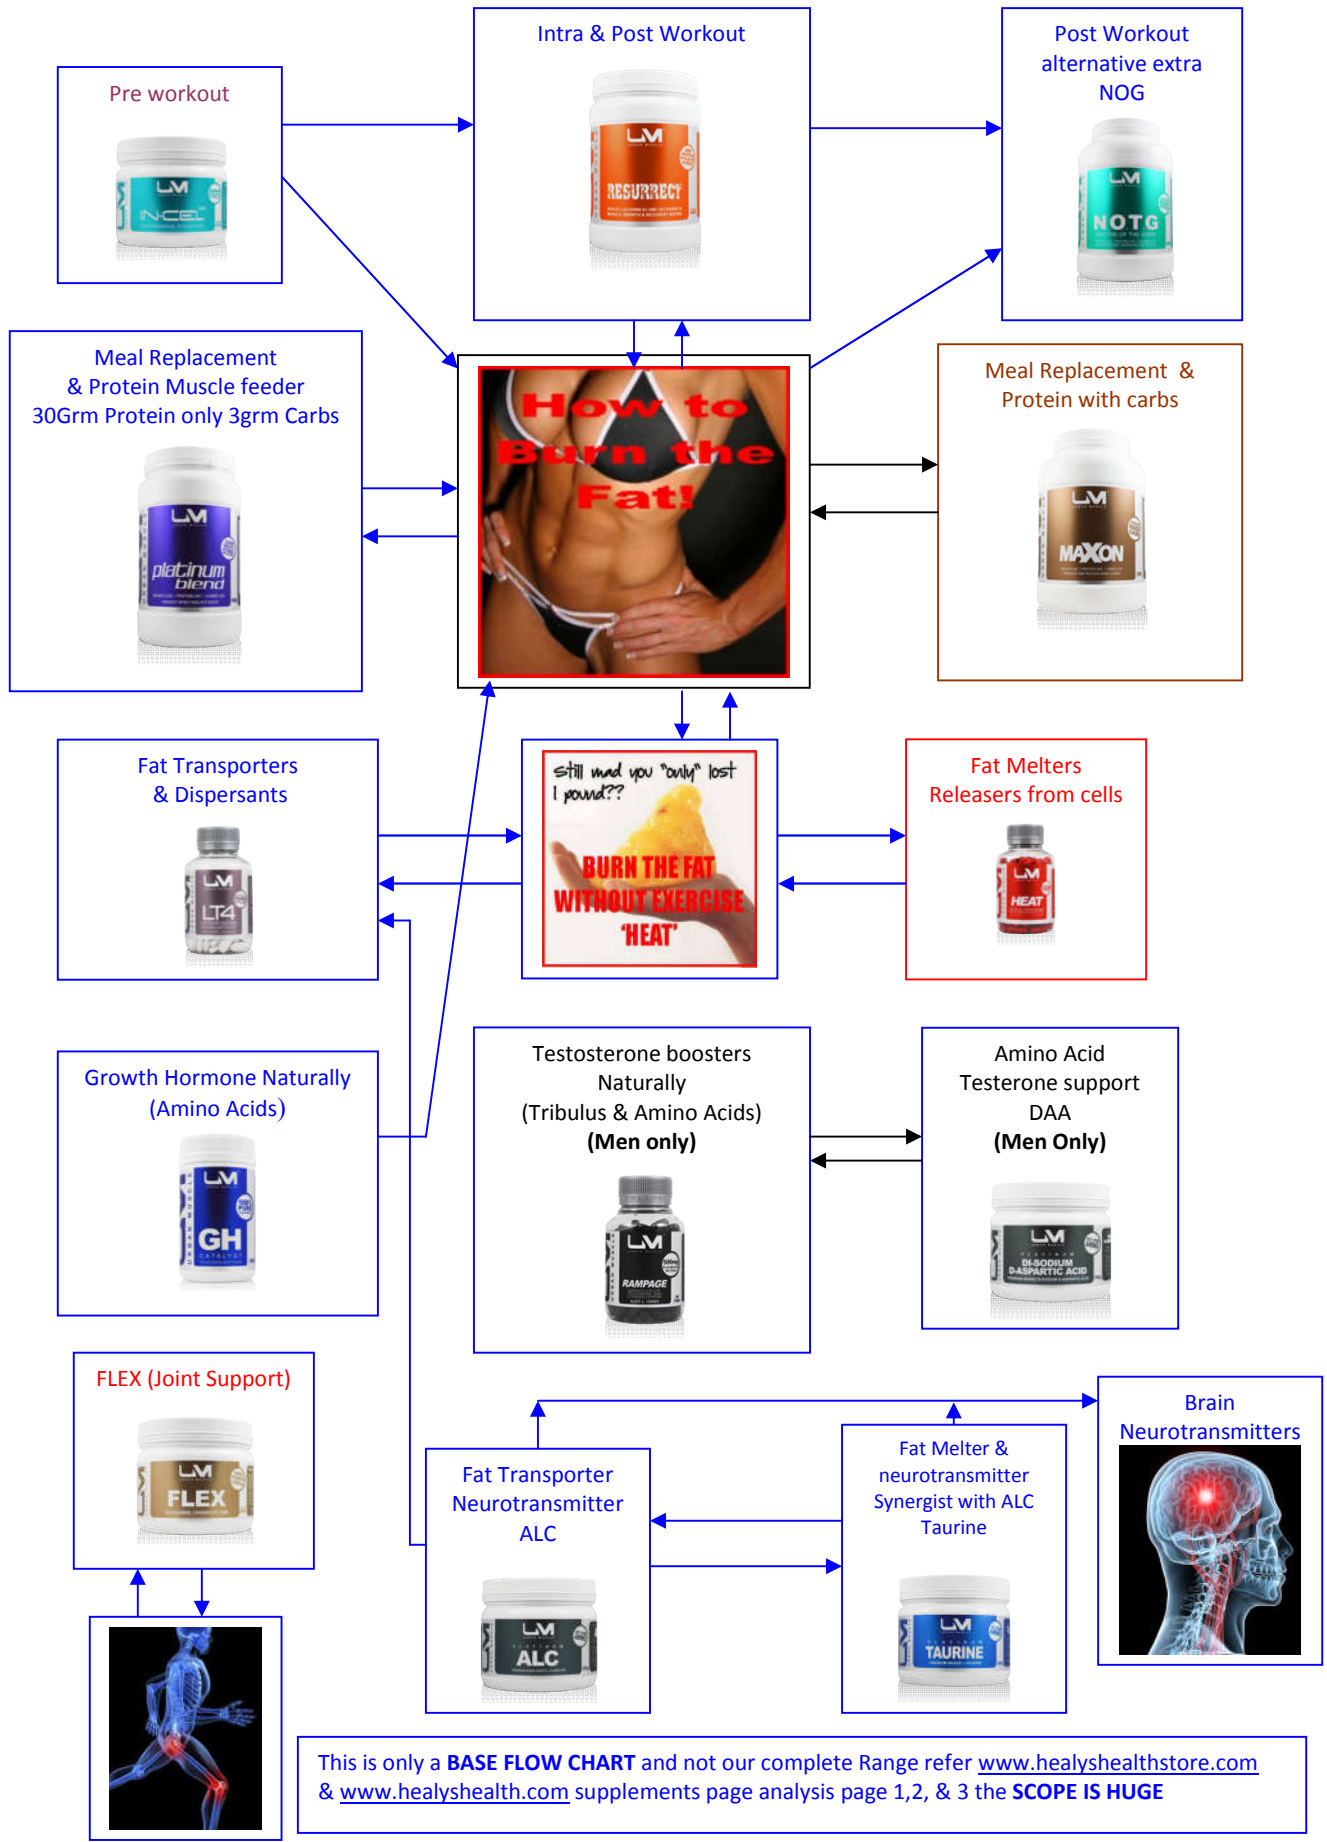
Pre workout

LM
N-CEL

Intra & Post Workout

LM
RESURRECT

Post Workout alternative extra NOG

LM
NOTG

Meal Replacement
& Protein Muscle feeder
30Grm Protein only 3grm Carbs

LM
platinum blend

How to Burn the Fat!

Meal Replacement & Protein with carbs

LM
MAXON

Fat Transporters
& Dispersants

LM
LT4

still mad you "only" lost 1 pound??
BURN THE FAT WITHOUT EXERCISE 'HEAT'

Fat Melters
Releasers from cells

LM
HEAT

Growth Hormone Naturally
(Amino Acids)

LM
GH

Testosterone boosters
Naturally
(Tribulus & Amino Acids)
**(Men only)**

LM
RAMPAGE

Amino Acid
Testerone support
DAA
**(Men Only)**

LM
DI-SODIUM D-ASPARTIC ACID

FLEX (Joint Support)

LM
FLEX

Fat Transporter
Neurotransmitter
ALC

LM
ALC

Fat Melter &
neurotransmitter
Synergist with ALC
Taurine

LM
TAURINE

Brain
Neurotransmitters

This is only a **BASE FLOW CHART** and not our complete Range refer www.healyshealthstore.com & www.healyshealth.com supplements page analysis page 1,2, & 3 the **SCOPE IS HUGE**